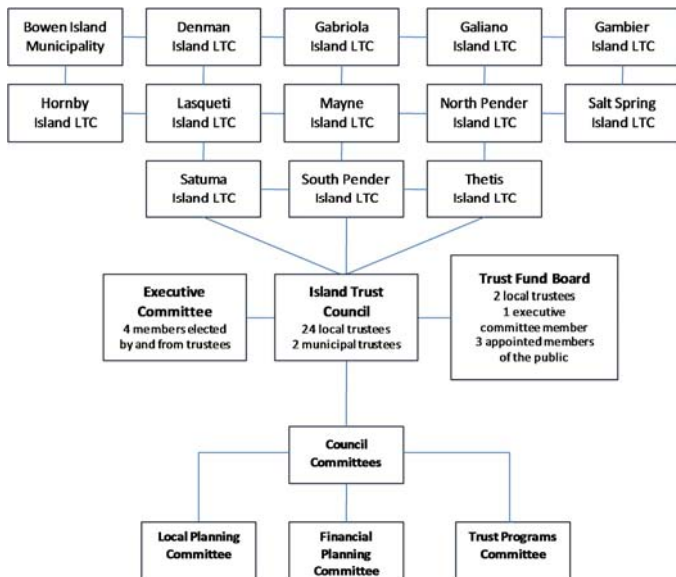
Bowen Island Municipality

Denman Island LTC

Gabriola Island LTC

Galiano Island LTC

Gambier Island LTC

Hornby Island LTC

Lasqueti Island LTC

Mayne Island LTC

North Pender Island LTC

Salt Spring Island LTC

Saturna Island LTC

South Pender Island LTC

Thetis Island LTC

Executive Committee
4 members elected by and from trustees

Island Trust Council
24 local trustees
2 municipal trustees

Trust Fund Board
2 local trustees
1 executive committee member
3 appointed members of the public

Council Committees

Local Planning Committee

Financial Planning Committee

Trust Programs Committee